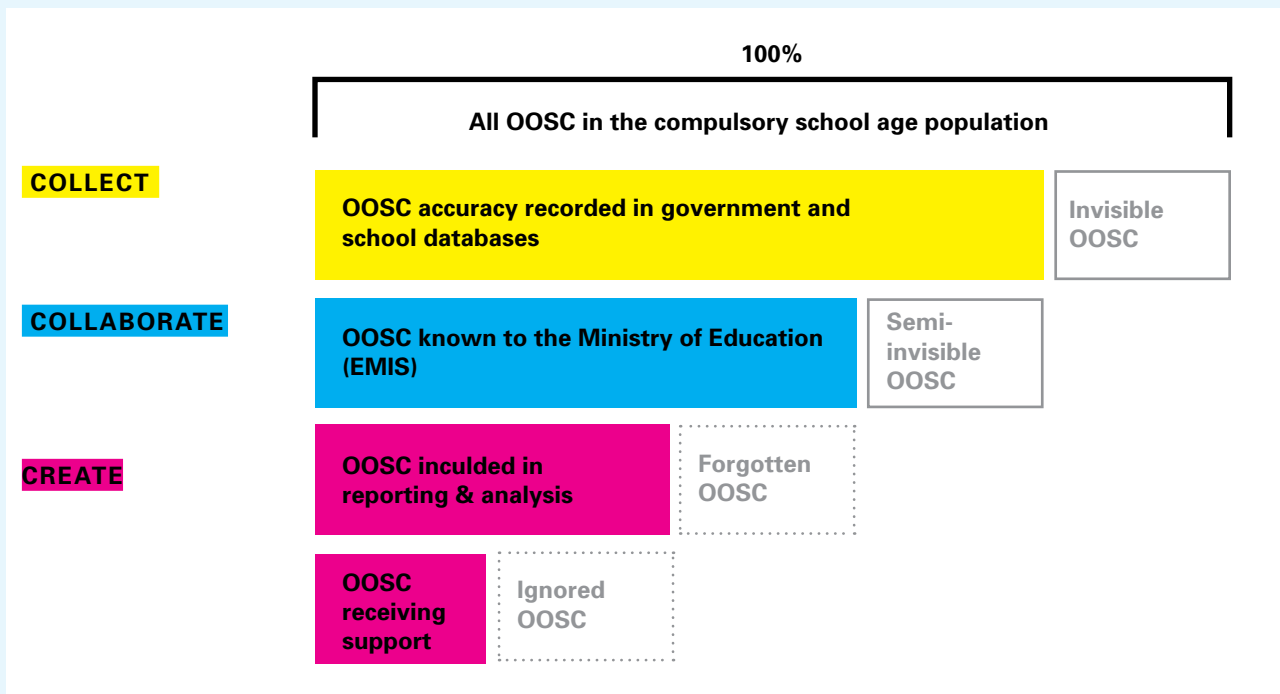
100%

All OOSC in the compulsory school age population

COLLECT

OOSC accuracy recorded in government and school databases

Invisible OOSC

COLLABORATE

OOSC known to the Ministry of Education (EMIS)

Semi-invisible OOSC

CREATE

OOSC inculded in reporting & analysis

Forgotten OOSC

OOSC receiving support

Ignored OOSC